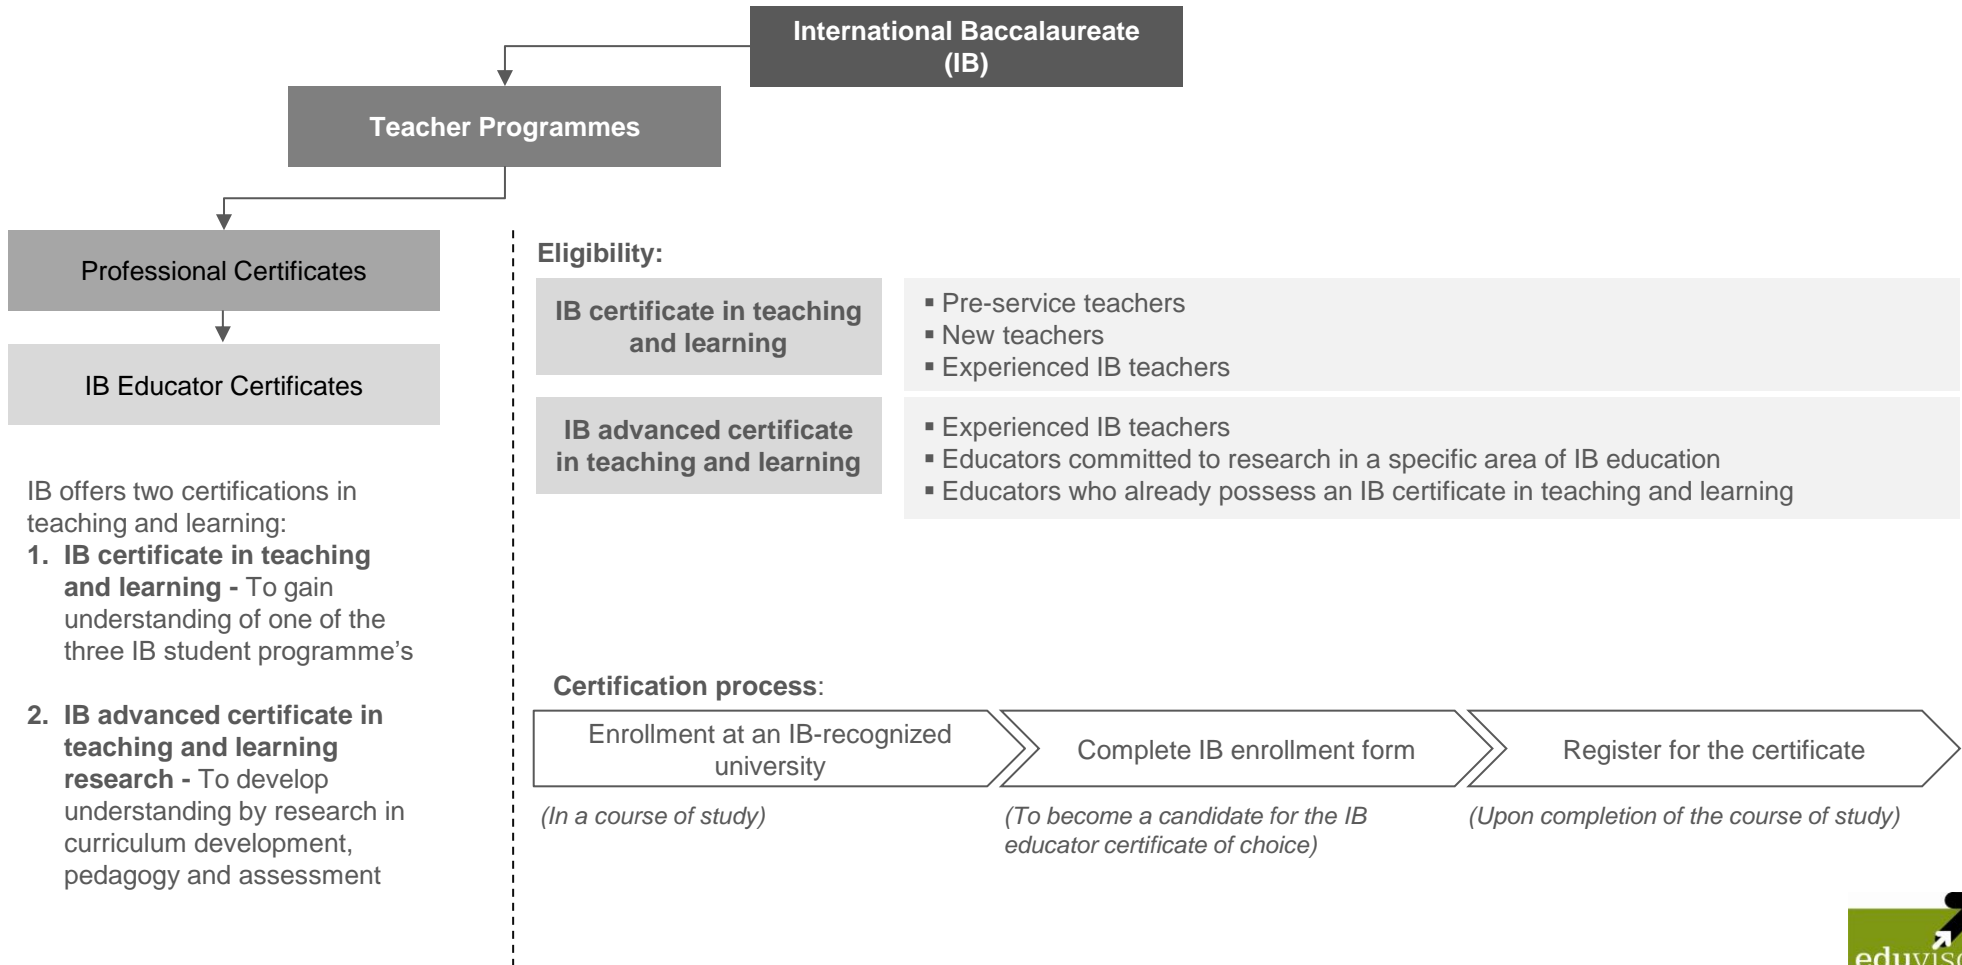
International Baccalaureate (IB)

Teacher Programmes

Professional Certificates

IB Educator Certificates

IB offers two certifications in teaching and learning:

1. **IB certificate in teaching and learning -** To gain understanding of one of the three IB student programme's

2. **IB advanced certificate in teaching and learning research -** To develop understanding by research in curriculum development, pedagogy and assessment

**Eligibility:**

| | |
|---|---|
| IB certificate in teaching and learning | ▪ Pre-service teachers<br>▪ New teachers<br>▪ Experienced IB teachers |
| IB advanced certificate in teaching and learning | ▪ Experienced IB teachers<br>▪ Educators committed to research in a specific area of IB education<br>▪ Educators who already possess an IB certificate in teaching and learning |

**Certification process**:

Enrollment at an IB-recognized university

Complete IB enrollment form

Register for the certificate

*(In a course of study)*

*(To become a candidate for the IB educator certificate of choice)*

*(Upon completion of the course of study)*

eduvis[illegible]